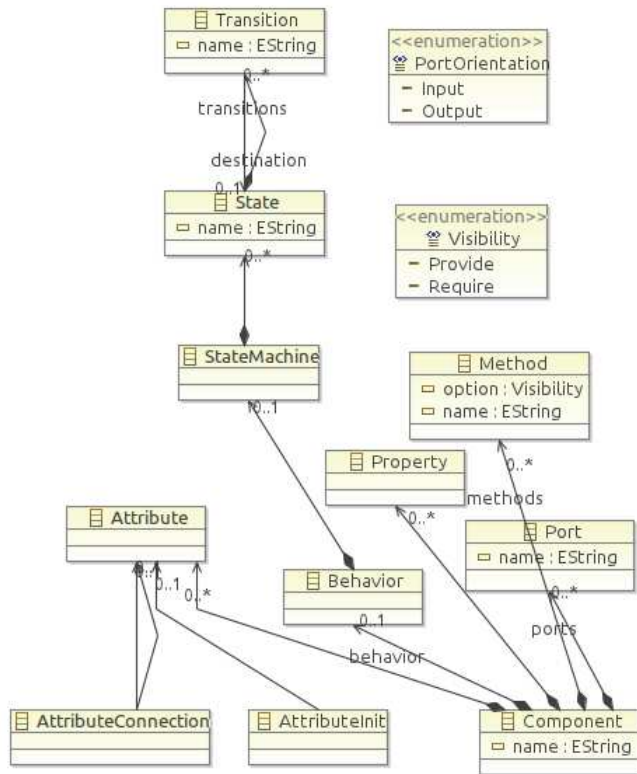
Transition
name : EString
0..*
transitions
destination
0..1
State
name : EString
0..*
<<enumeration>>
PortOrientation
Input
Output
<<enumeration>>
Visibility
Provide
Require
StateMachine
0..1
Method
option : Visibility
name : EString
0..*
Property
methods
0..*
Attribute
Port
name : EString
0..1
0..*
Behavior
0..*
0..1
ports
behavior
AttributeConnection
AttributeInit
Component
name : EString